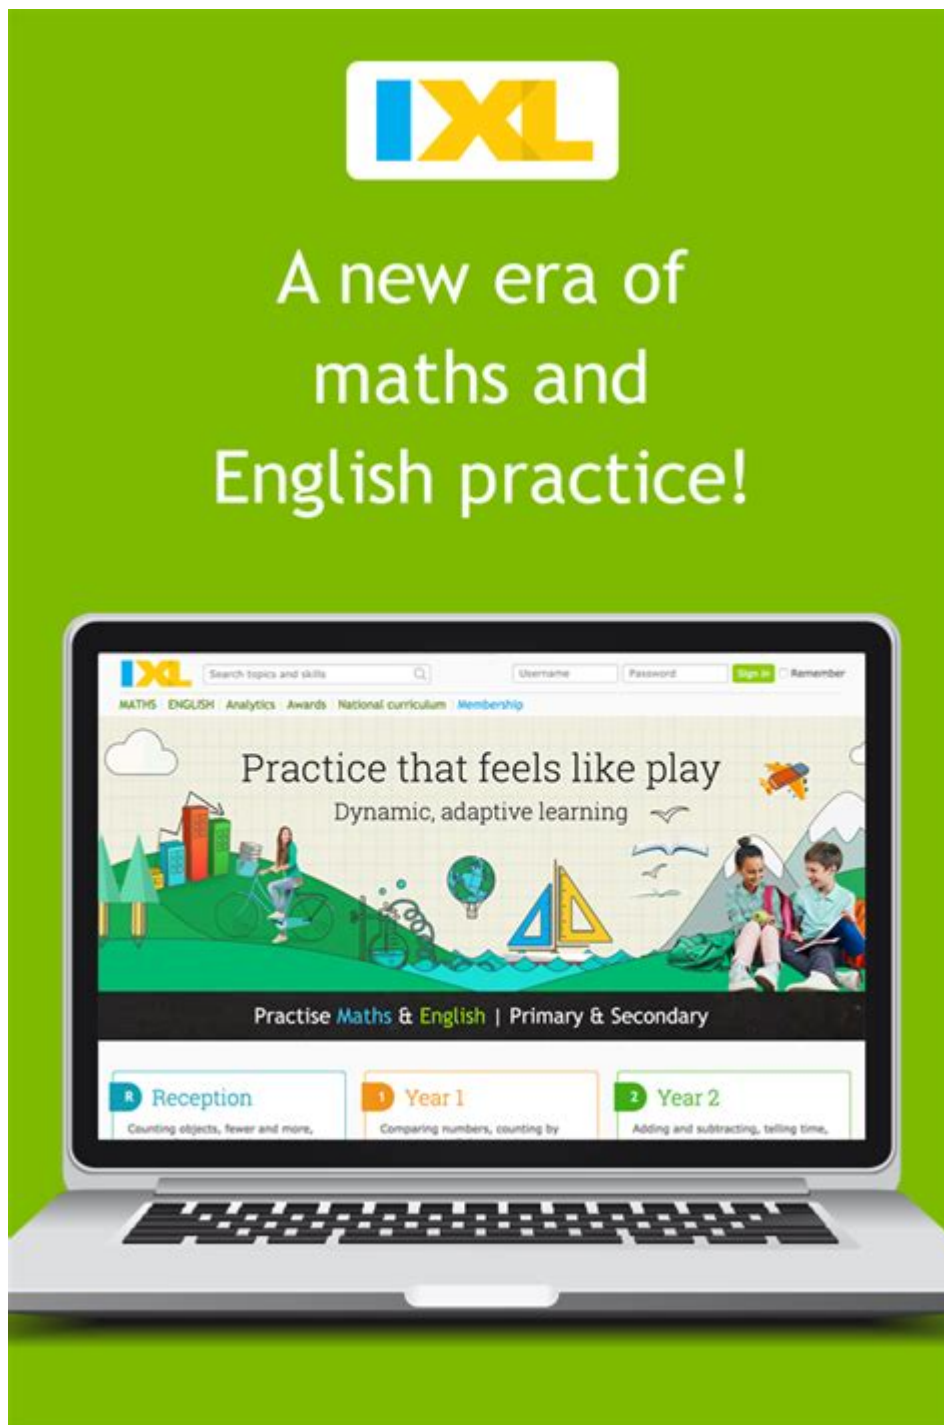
IXL

A new era of maths and English practice!

IXL Search topics and skills Username Password Sign in Remember

MATHS ENGLISH Analytics Awards National curriculum Membership

Practice that feels like play

Dynamic, adaptive learning

Practise Maths & English | Primary & Secondary

R Reception
Counting objects, fewer and more,

1 Year 1
Comparing numbers, counting by

2 Year 2
Adding and subtracting, telling time,